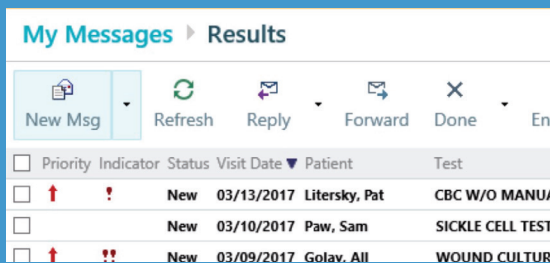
My Messages ▸ Results

New Msg | Refresh | Reply | Forward | Done | En

| | Priority | Indicator | Status | Visit Date ▼ | Patient | Test |
|---|---|---|---|---|---|---|
| ☐ | ↑ | ! | New | 03/13/2017 | Litersky, Pat | CBC W/O MANUA |
| ☐ | | | New | 03/10/2017 | Paw, Sam | SICKLE CELL TEST |
| ☐ | ↑ | !! | New | 03/09/2017 | Golay, All | WOUND CULTUR |